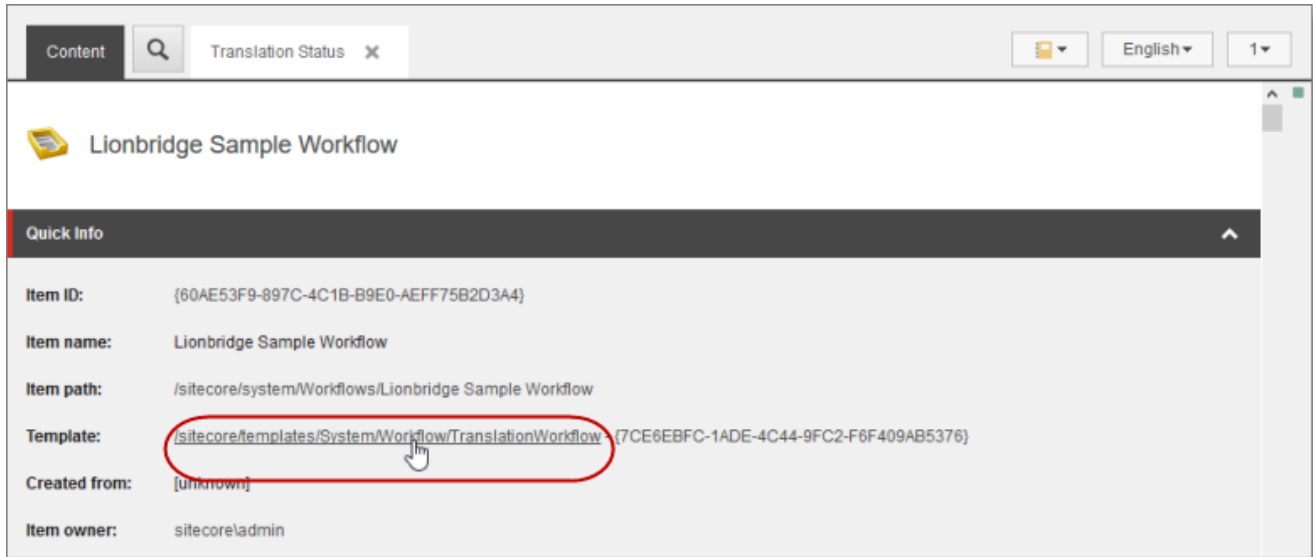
Content | Translation Status ✕ | English ▾ | 1 ▾

Lionbridge Sample Workflow

Quick Info

Item ID: {60AE53F9-897C-4C1B-B9E0-AEFF75B2D3A4}

Item name: Lionbridge Sample Workflow

Item path: /sitecore/system/Workflows/Lionbridge Sample Workflow

Template: /sitecore/templates/System/Workflow/TranslationWorkflow - {7CE6EBFC-1ADE-4C44-9FC2-F6F409AB5376}

Created from: [unknown]

Item owner: sitecore\admin